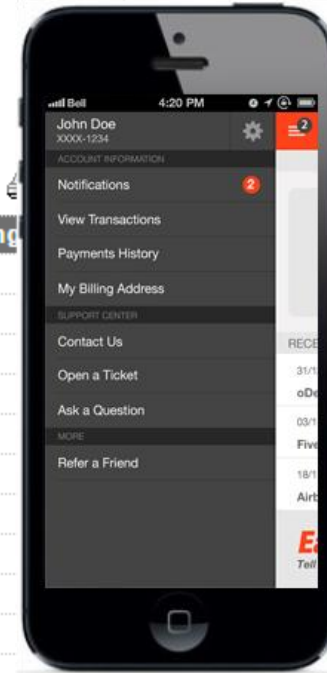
Bell 4:20 PM

John Doe
XXXX-1234

2

ACCOUNT INFORMATION

Notifications 2

View Transactions

Payments History

My Billing Address

SUPPORT CENTER

Contact Us

Open a Ticket

Ask a Question

MORE

Refer a Friend

RECE

31/1
oDe

03/1
Five

18/1
Airb

Ea
Tell

ng